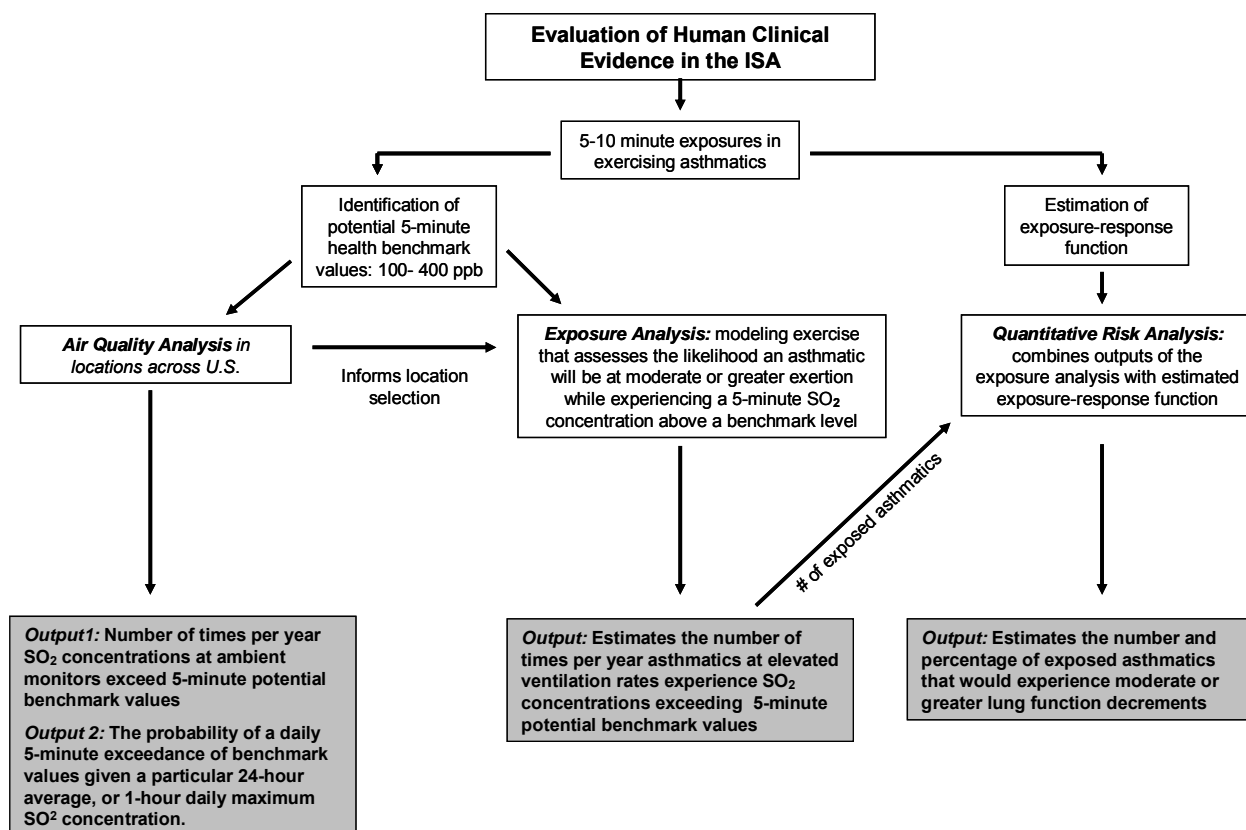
Evaluation of Human Clinical Evidence in the ISA

5-10 minute exposures in exercising asthmatics

Identification of potential 5-minute health benchmark values: 100- 400 ppb

Estimation of exposure-response function

Air Quality Analysis in locations across U.S.

Informs location selection

Exposure Analysis: modeling exercise that assesses the likelihood an asthmatic will be at moderate or greater exertion while experiencing a 5-minute $SO_2$ concentration above a benchmark level

Quantitative Risk Analysis: combines outputs of the exposure analysis with estimated exposure-response function

# of exposed asthmatics

Output1: Number of times per year $SO_2$ concentrations at ambient monitors exceed 5-minute potential benchmark values

Output 2: The probability of a daily 5-minute exceedance of benchmark values given a particular 24-hour average, or 1-hour daily maximum $SO^2$ concentration.

Output: Estimates the number of times per year asthmatics at elevated ventilation rates experience $SO_2$ concentrations exceeding 5-minute potential benchmark values

Output: Estimates the number and percentage of exposed asthmatics that would experience moderate or greater lung function decrements